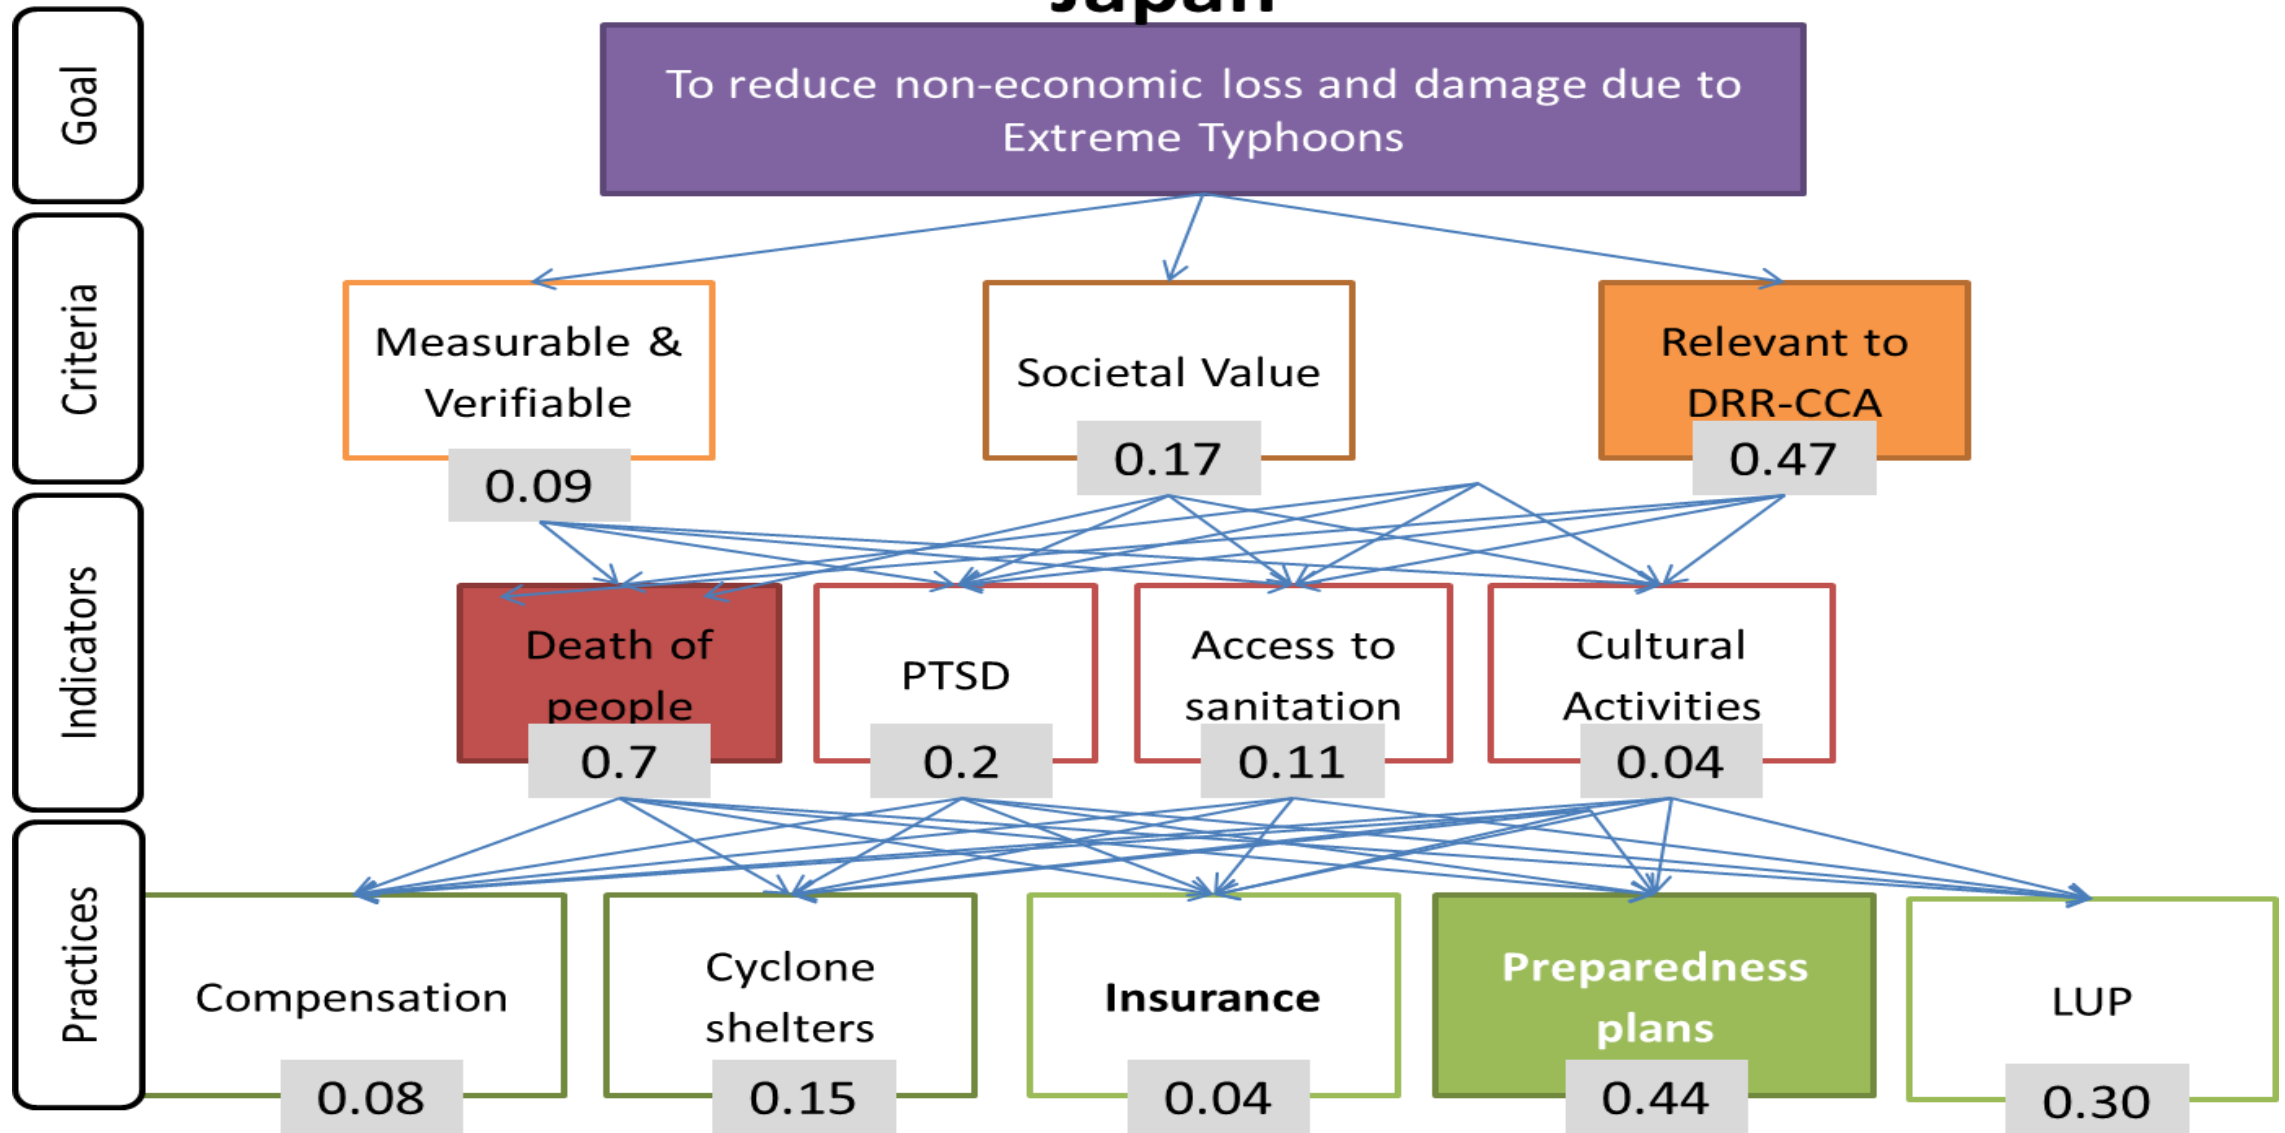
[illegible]

Goal

To reduce non-economic loss and damage due to Extreme Typhoons

Criteria

Measurable & Verifiable
0.09

Societal Value
0.17

Relevant to DRR-CCA
0.47

Indicators

Death of people
0.7

PTSD
0.2

Access to sanitation
0.11

Cultural Activities
0.04

Practices

Compensation
0.08

Cyclone shelters
0.15

Insurance
0.04

Preparedness plans
0.44

LUP
0.30